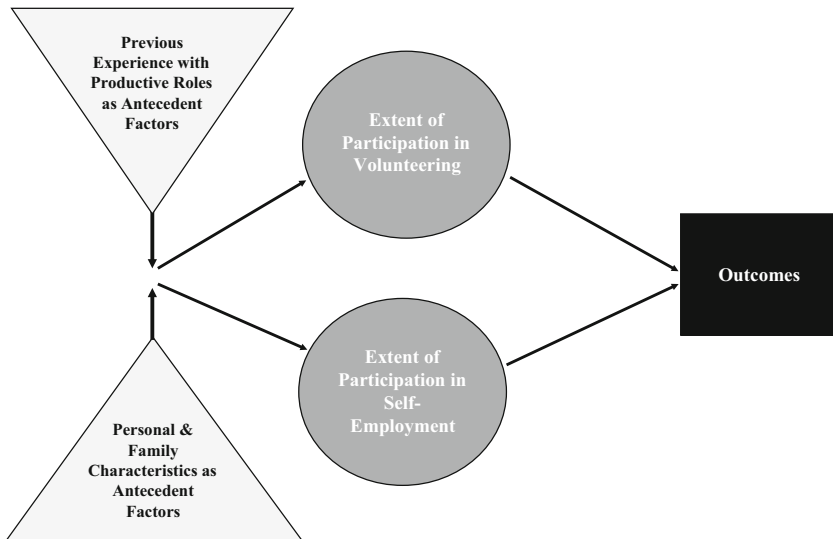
Previous Experience with Productive Roles as Antecedent Factors

Personal & Family Characteristics as Antecedent Factors

Extent of Participation in Volunteering

Extent of Participation in Self-Employment

Outcomes